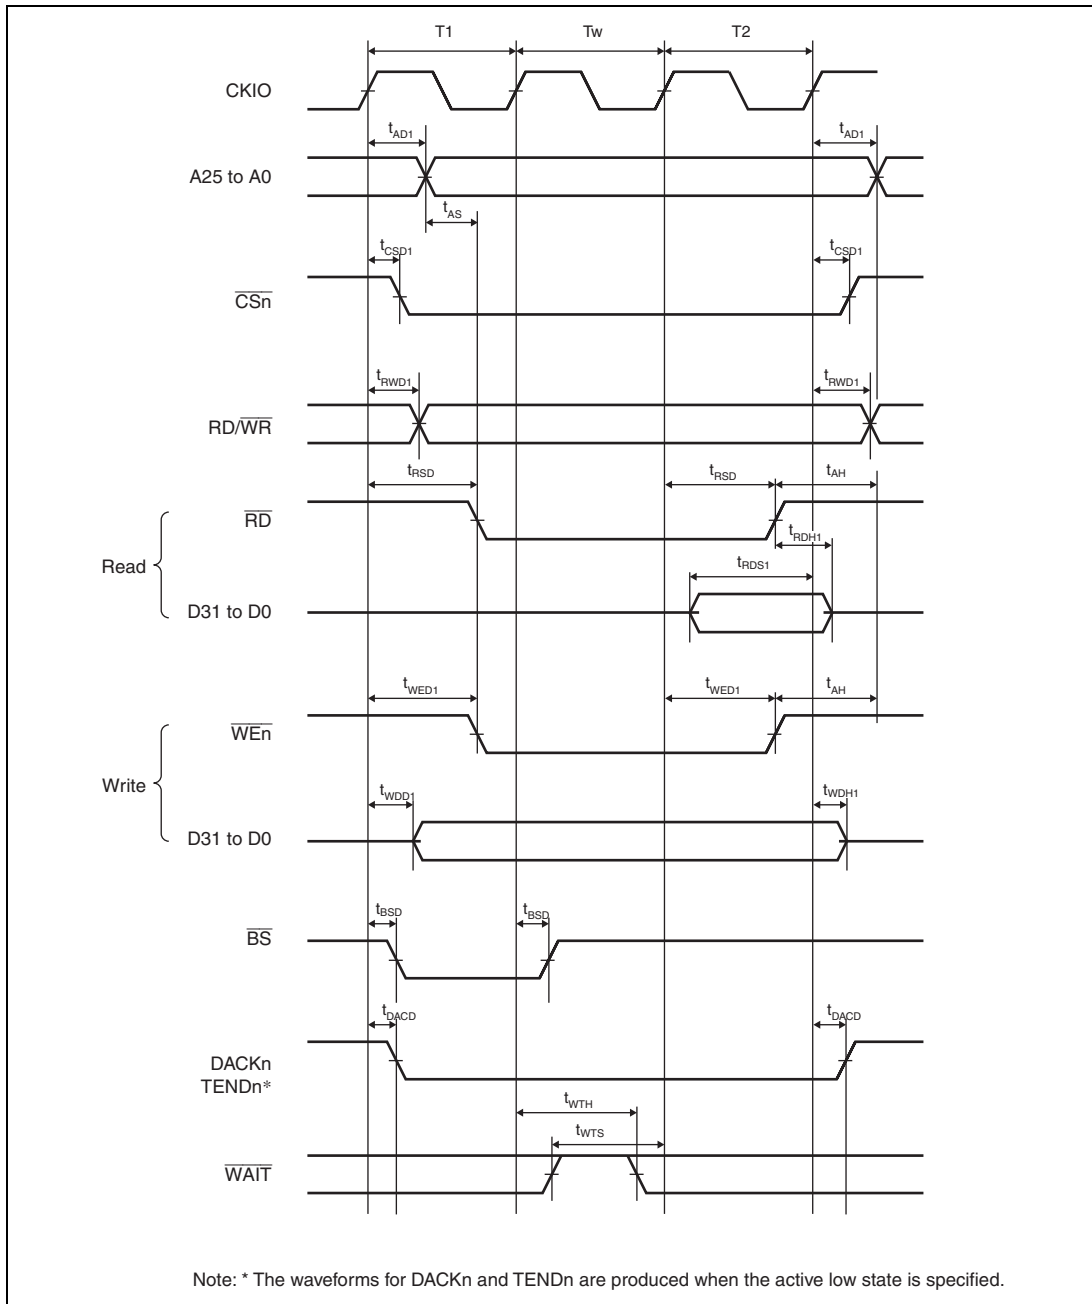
T1
Tw
T2

CKIO

$t_{AD1}$
$t_{AD1}$

A25 to A0

$t_{AS}$

$t_{CSD1}$
$t_{CSD1}$

$\overline{CSn}$

$t_{RWD1}$
$t_{RWD1}$

RD/$\overline{WR}$

$t_{RSD}$
$t_{RSD}$
$t_{AH}$

$\overline{RD}$

$t_{RDH1}$

Read

$t_{RDS1}$

D31 to D0

$t_{WED1}$
$t_{WED1}$
$t_{AH}$

$\overline{WEn}$

Write

$t_{WDD1}$
$t_{WDH1}$

D31 to D0

$t_{BSD}$
$t_{BSD}$

$\overline{BS}$

$t_{DACD}$
$t_{DACD}$

DACKn
TENDn*

$t_{WTH}$
$t_{WTS}$

$\overline{WAIT}$

Note: * The waveforms for DACKn and TENDn are produced when the active low state is specified.